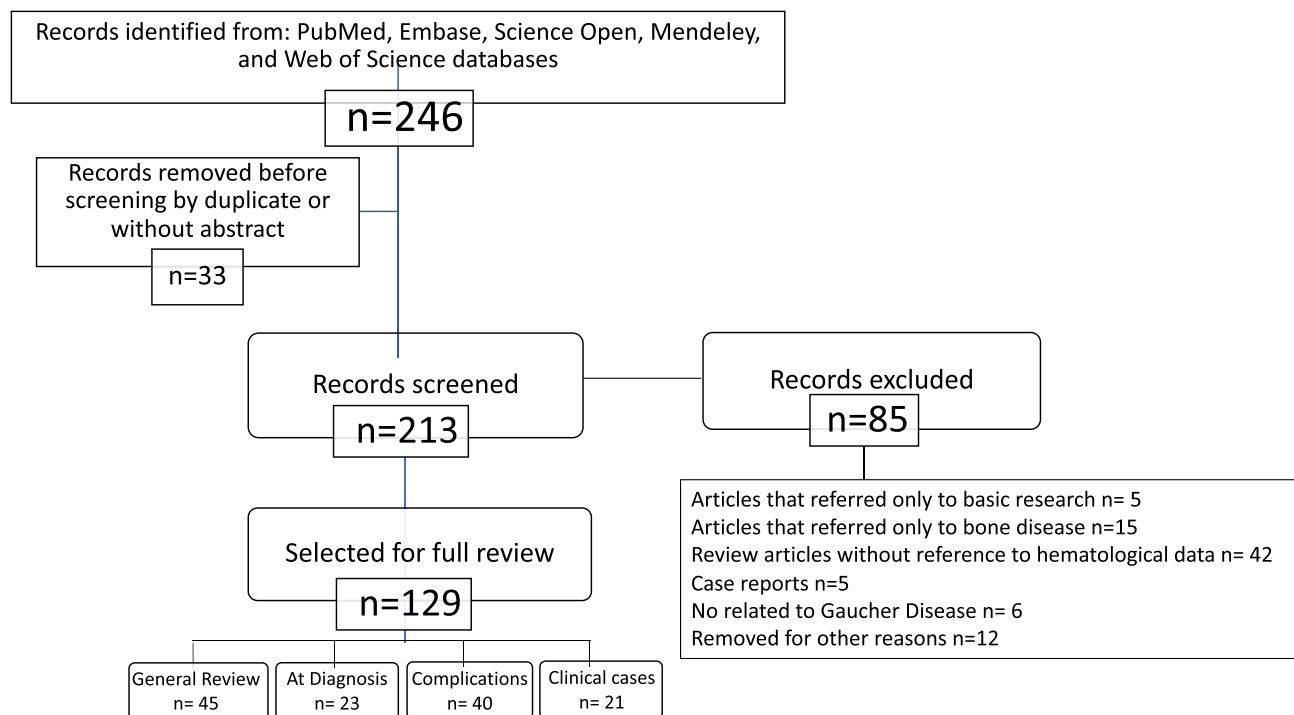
Records identified from: PubMed, Embase, Science Open, Mendeley, and Web of Science databases

n=246

Records removed before screening by duplicate or without abstract

n=33

Records screened

n=213

Records excluded

n=85

Articles that referred only to basic research n= 5
Articles that referred only to bone disease n=15
Review articles without reference to hematological data n= 42
Case reports n=5
No related to Gaucher Disease n= 6
Removed for other reasons n=12

Selected for full review

n=129

General Review
n= 45

At Diagnosis
n= 23

Complications
n= 40

Clinical cases
n= 21